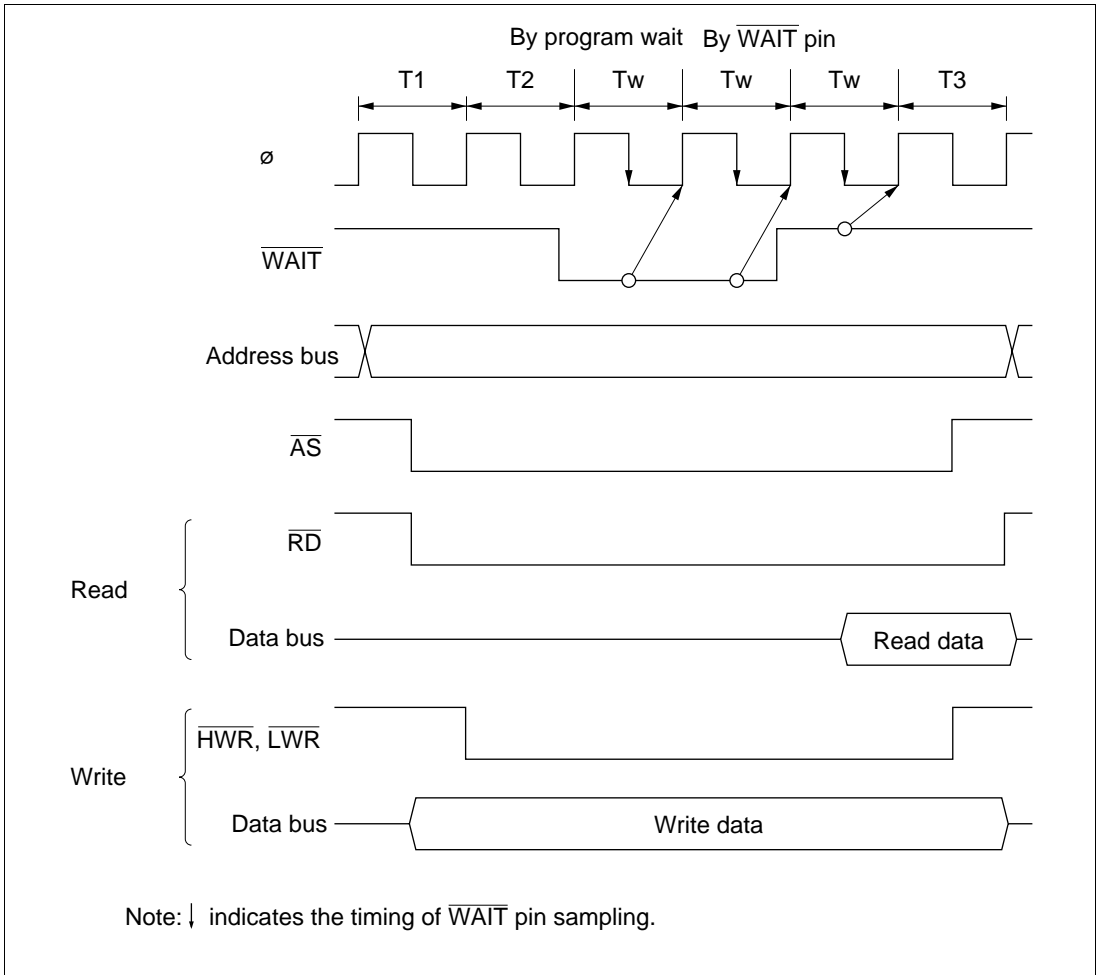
By program wait By $\overline{WAIT}$ pin

T1 T2 Tw Tw Tw T3

ø

$\overline{WAIT}$

Address bus

$\overline{AS}$

Read

$\overline{RD}$

Data bus

Read data

Write

$\overline{HWR}$, $\overline{LWR}$

Data bus

Write data

Note: ↓ indicates the timing of $\overline{WAIT}$ pin sampling.